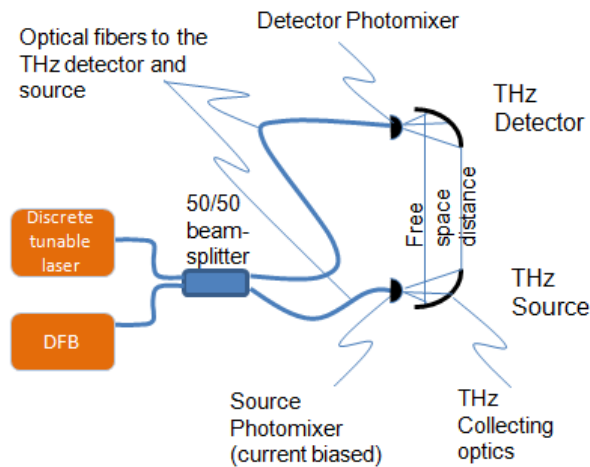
Detector Photomixer

Optical fibers to the THz detector and source

THz Detector

Discrete tunable laser

50/50 beam-splitter

Free space distance

THz Source

DFB

Source Photomixer (current biased)

THz Collecting optics